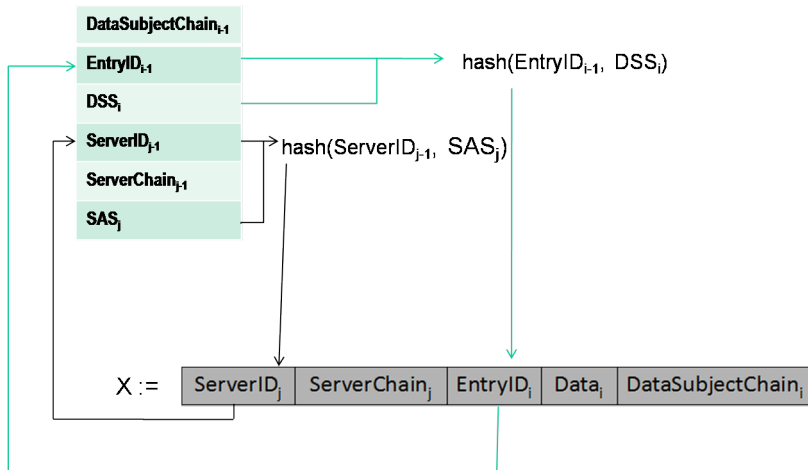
$DataSubjectChain_{i-1}$

$EntryID_{i-1}$

$DSS_i$

$ServerID_{j-1}$

$ServerChain_{j-1}$

$SAS_j$

hash($EntryID_{i-1}$, $DSS_i$)

hash($ServerID_{j-1}$, $SAS_j$)

X :=

| $ServerID_j$ | $ServerChain_j$ | $EntryID_i$ | $Data_i$ | $DataSubjectChain_i$ |
|---|---|---|---|---|